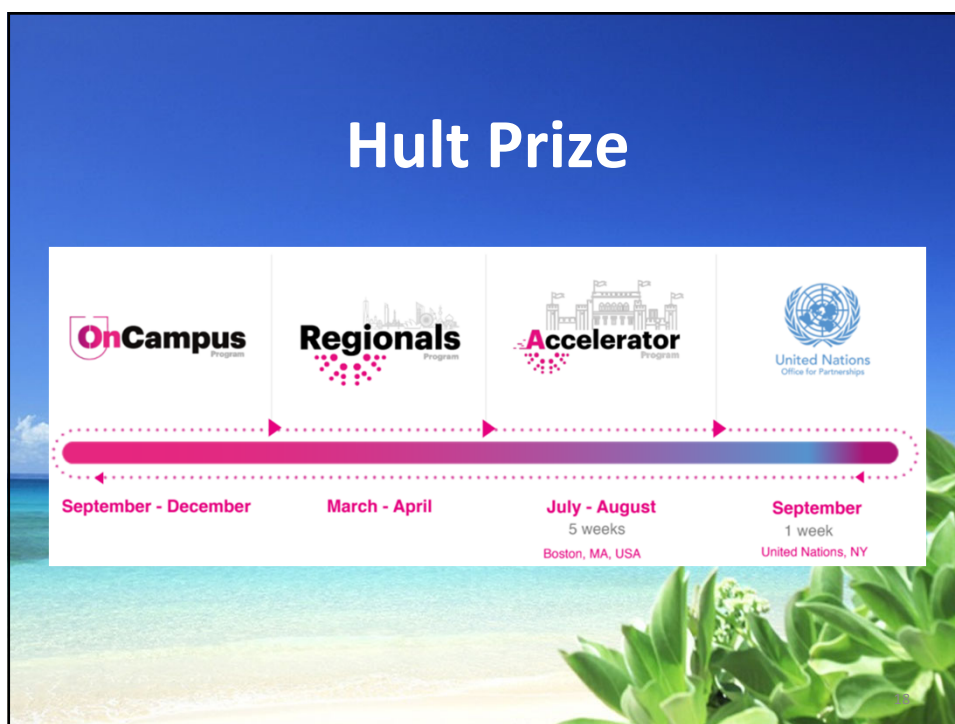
Hult Prize

OnCampus
Program

Regionals
Program

Accelerator
Program

United Nations
Office for Partnerships

September - December

March - April

July - August
5 weeks
Boston, MA, USA

September
1 week
United Nations, NY

18